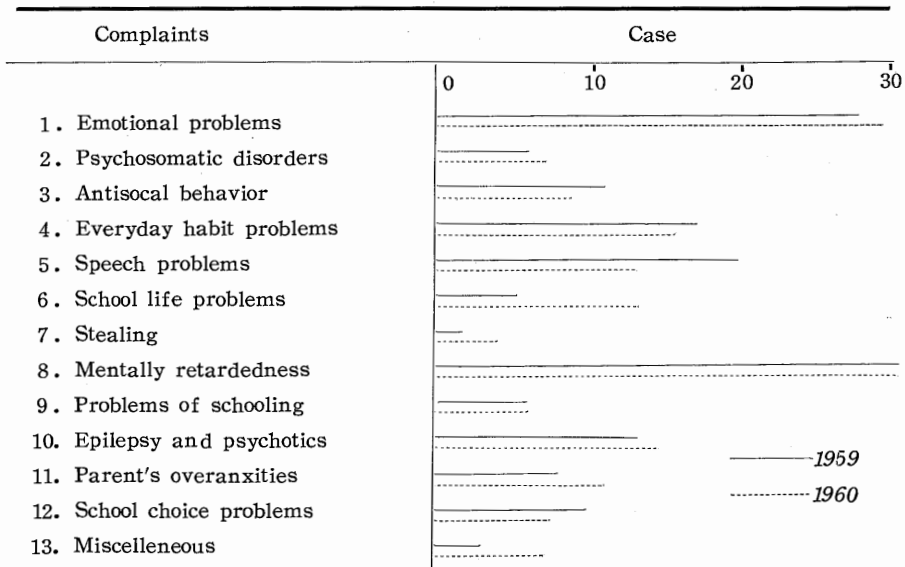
Complaints

Case

0 10 20 30

1. Emotional problems
2. Psychosomatic disorders
3. Antisocal behavior
4. Everyday habit problems
5. Speech problems
6. School life problems
7. Stealing
8. Mentally retardedness
9. Problems of schooling
10. Epilepsy and psychotics
11. Parent's overanxities
12. School choice problems
13. Miscelleneous

1959
1960